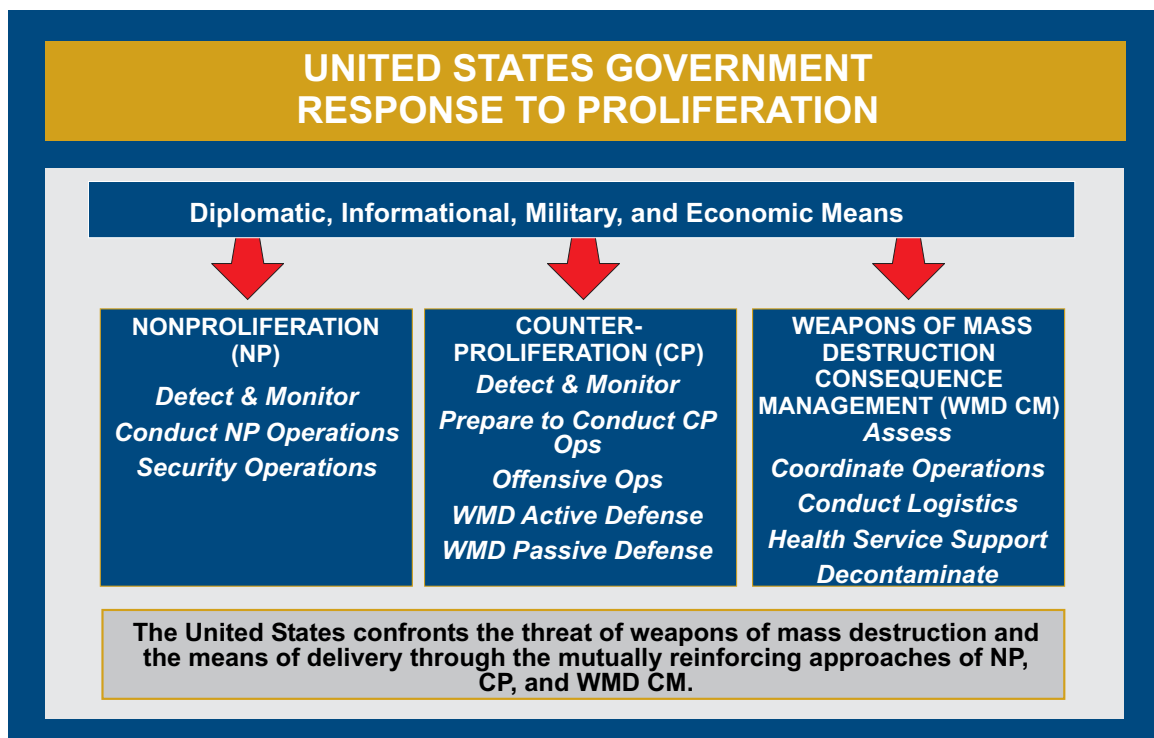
UNITED STATES GOVERNMENT RESPONSE TO PROLIFERATION

Diplomatic, Informational, Military, and Economic Means

NONPROLIFERATION (NP)

Detect & Monitor

Conduct NP Operations

Security Operations

COUNTER-PROLIFERATION (CP)

Detect & Monitor

Prepare to Conduct CP Ops

Offensive Ops

WMD Active Defense

WMD Passive Defense

WEAPONS OF MASS DESTRUCTION CONSEQUENCE MANAGEMENT (WMD CM)

Assess

Coordinate Operations

Conduct Logistics

Health Service Support

Decontaminate

The United States confronts the threat of weapons of mass destruction and the means of delivery through the mutually reinforcing approaches of NP, CP, and WMD CM.